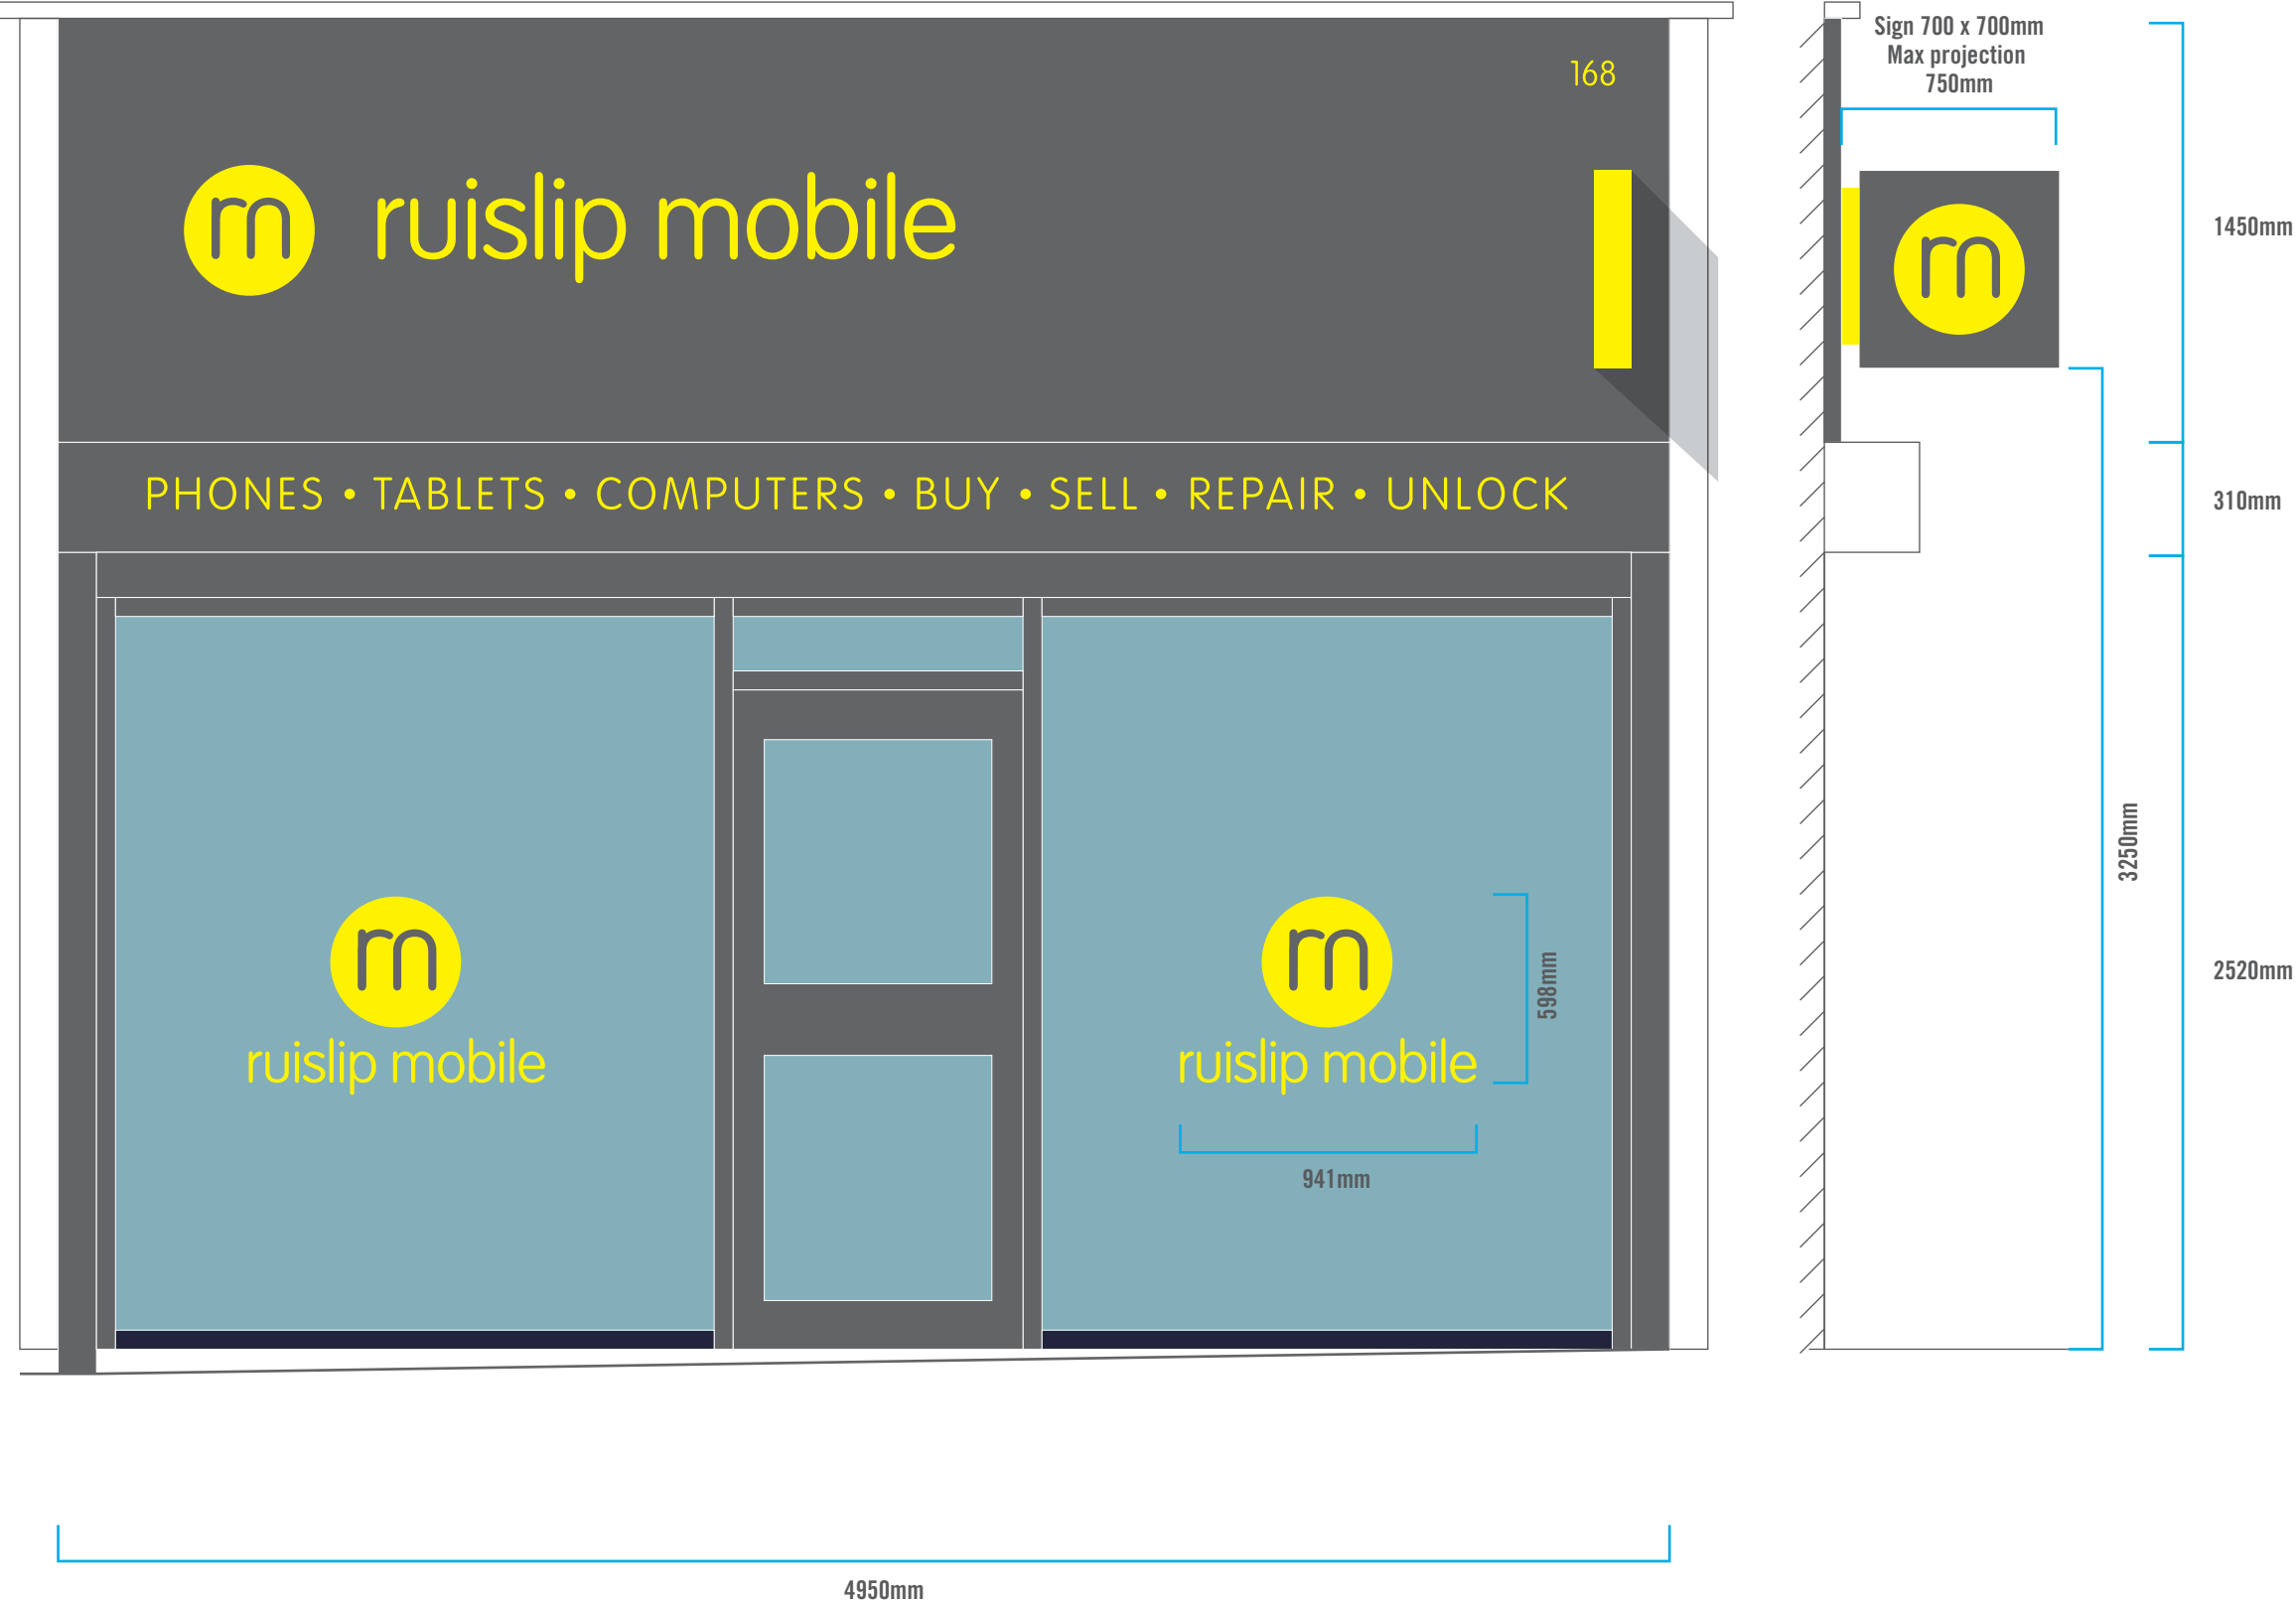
168

m ruislip mobile

PHONES • TABLETS • COMPUTERS • BUY • SELL • REPAIR • UNLOCK

m
ruislip mobile

m
ruislip mobile

598mm

941mm

4950mm

Sign 700 x 700mm
Max projection
750mm

m

1450mm

310mm

3250mm

2520mm